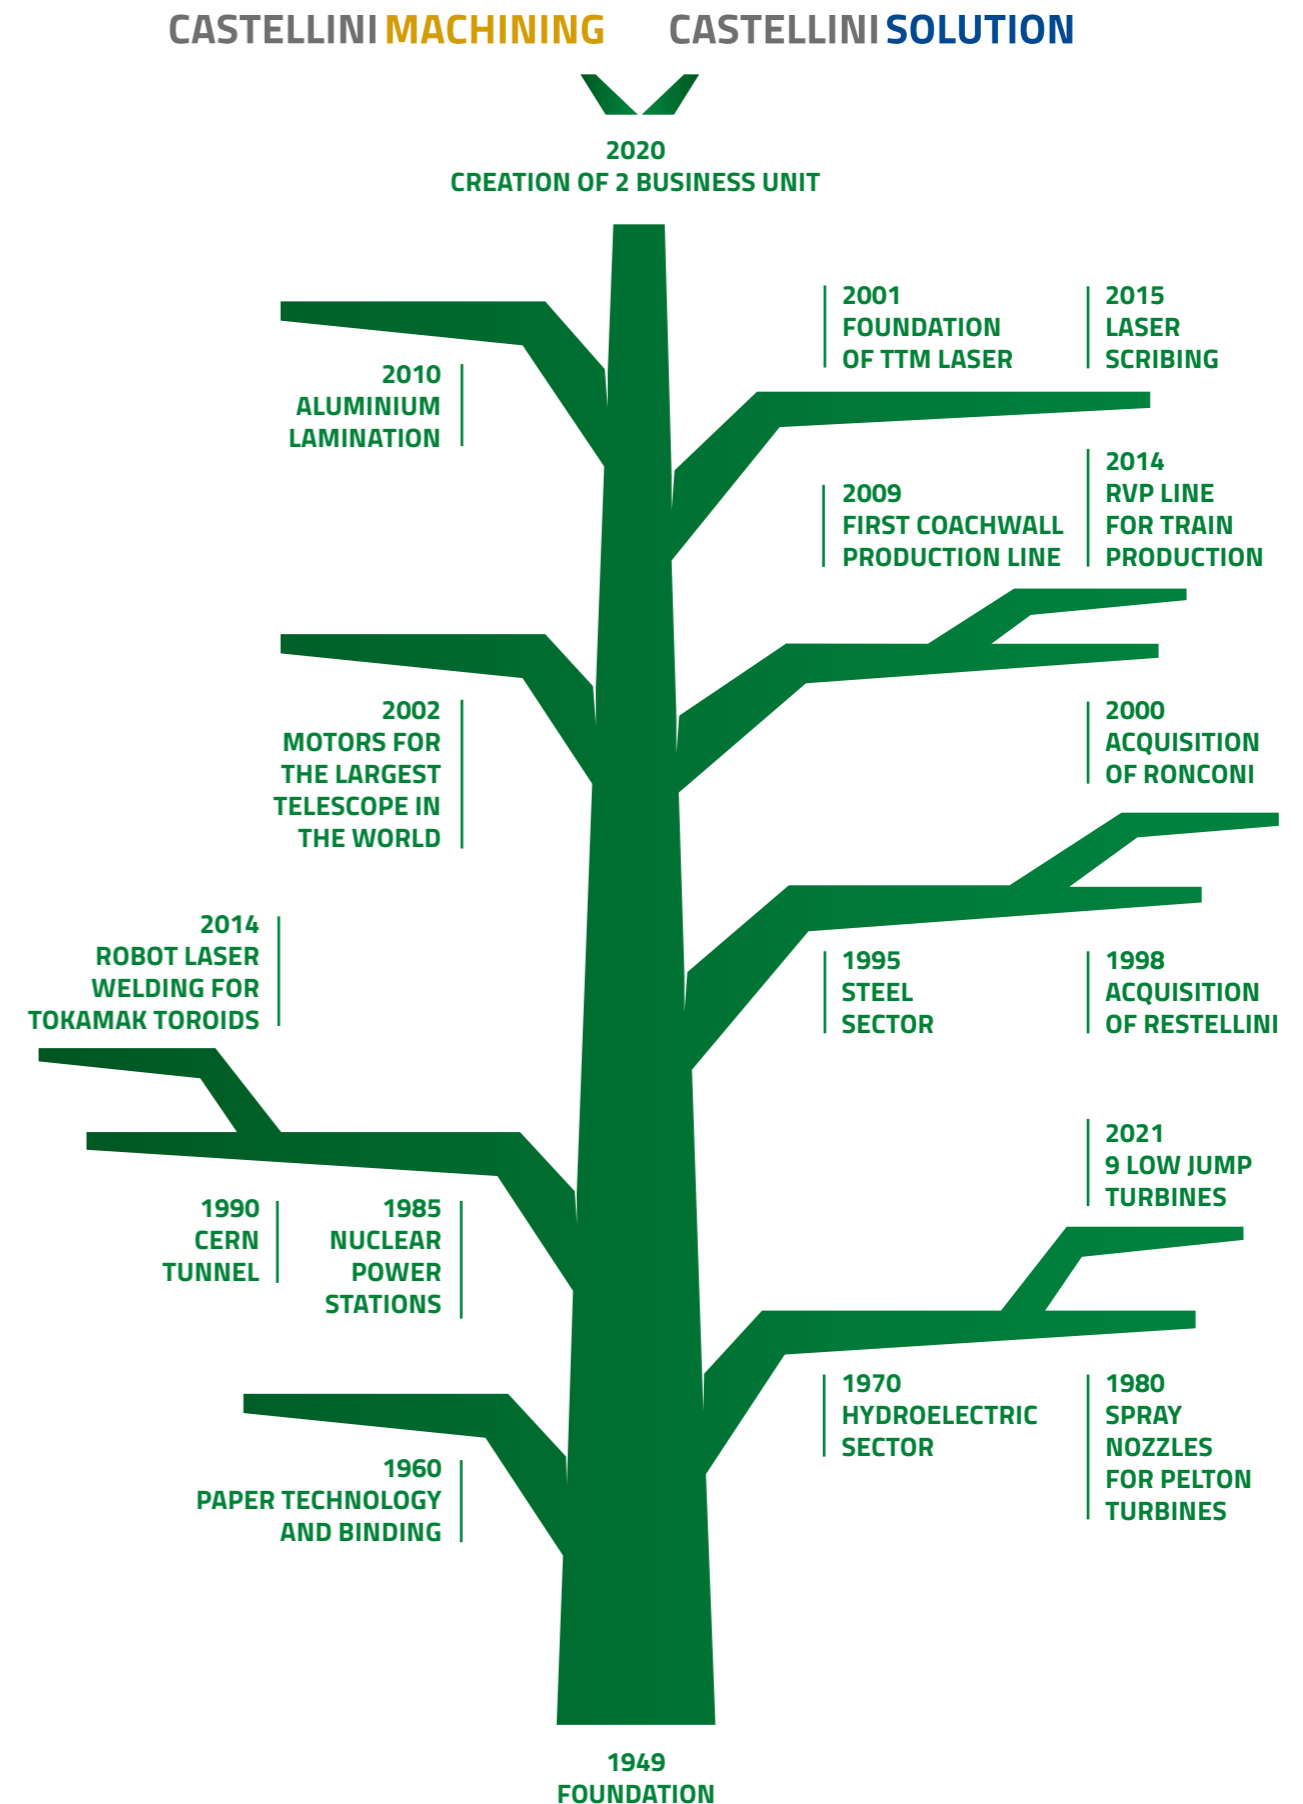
CASTELLINI MACHINING CASTELLINI SOLUTION

2020
CREATION OF 2 BUSINESS UNIT

2001
FOUNDATION OF TTM LASER

2015
LASER SCRIBING

2010
ALUMINIUM LAMINATION

2009
FIRST COACHWALL PRODUCTION LINE

2014
RVP LINE FOR TRAIN PRODUCTION

2002
MOTORS FOR THE LARGEST TELESCOPE IN THE WORLD

2000
ACQUISITION OF RONCONI

2014
ROBOT LASER WELDING FOR TOKAMAK TOROIDS

1995
STEEL SECTOR

1998
ACQUISITION OF RESTELLINI

2021
9 LOW JUMP TURBINES

1990
CERN TUNNEL

1985
NUCLEAR POWER STATIONS

1970
HYDROELECTRIC SECTOR

1980
SPRAY NOZZLES FOR PELTON TURBINES

1960
PAPER TECHNOLOGY AND BINDING

1949
FOUNDATION